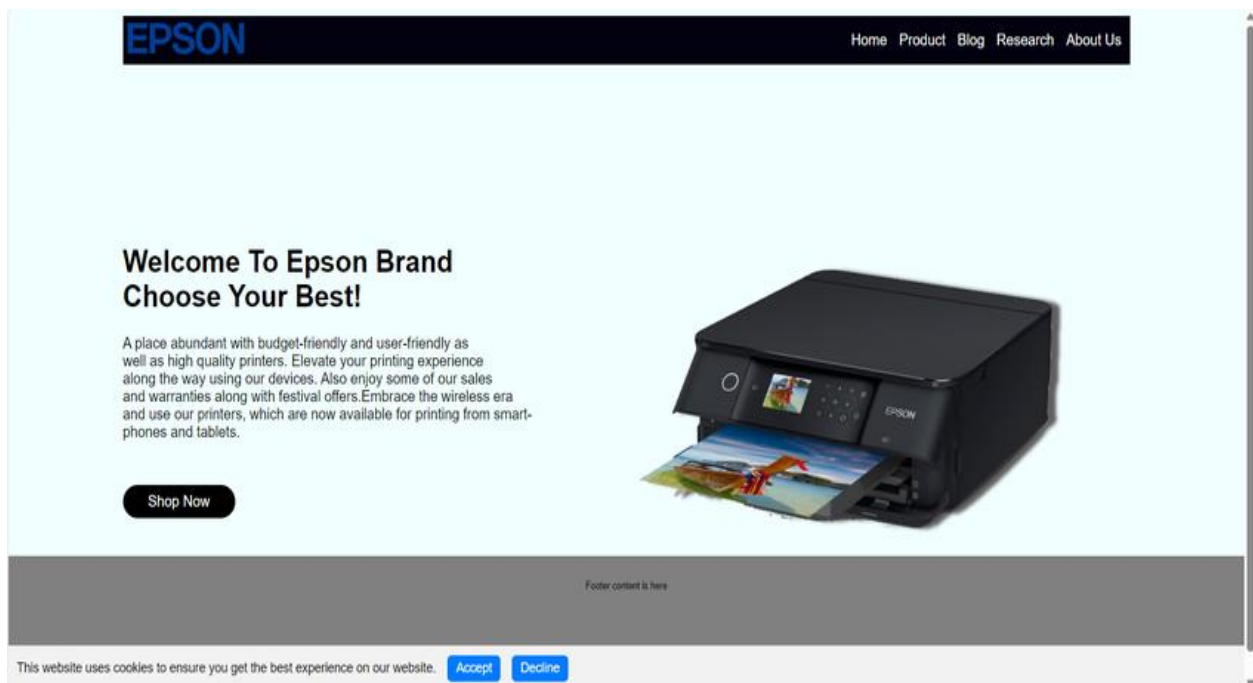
EPSON

Home Product Blog Research About Us

Welcome To Epson Brand
Choose Your Best!

A place abundant with budget-friendly and user-friendly as well as high quality printers. Elevate your printing experience along the way using our devices. Also enjoy some of our sales and warranties along with festival offers.Embrace the wireless era and use our printers, which are now available for printing from smartphones and tablets.

Shop Now

EPSON

Footer content is here

This website uses cookies to ensure you get the best experience on our website. Accept Decline